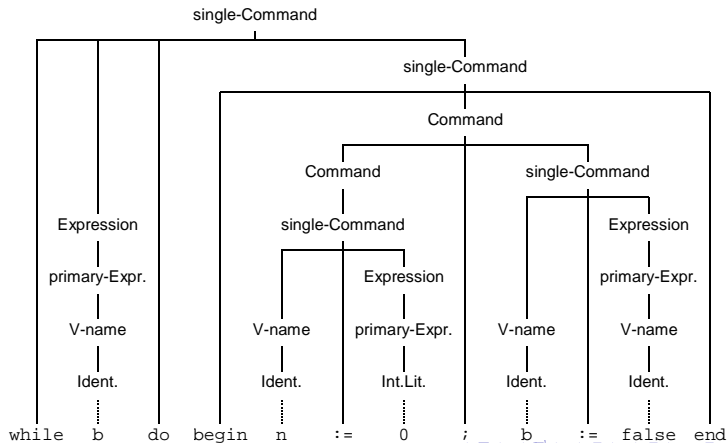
single-Command

single-Command

Command

Command

single-Command

single-Command

Expression

Expression

Expression

primary-Expr.

primary-Expr.

primary-Expr.

V-name

V-name

V-name

V-name

Int.Lit.

Ident.

Ident.

Ident.

Ident.

while b do begin n := 0 ; b := false end